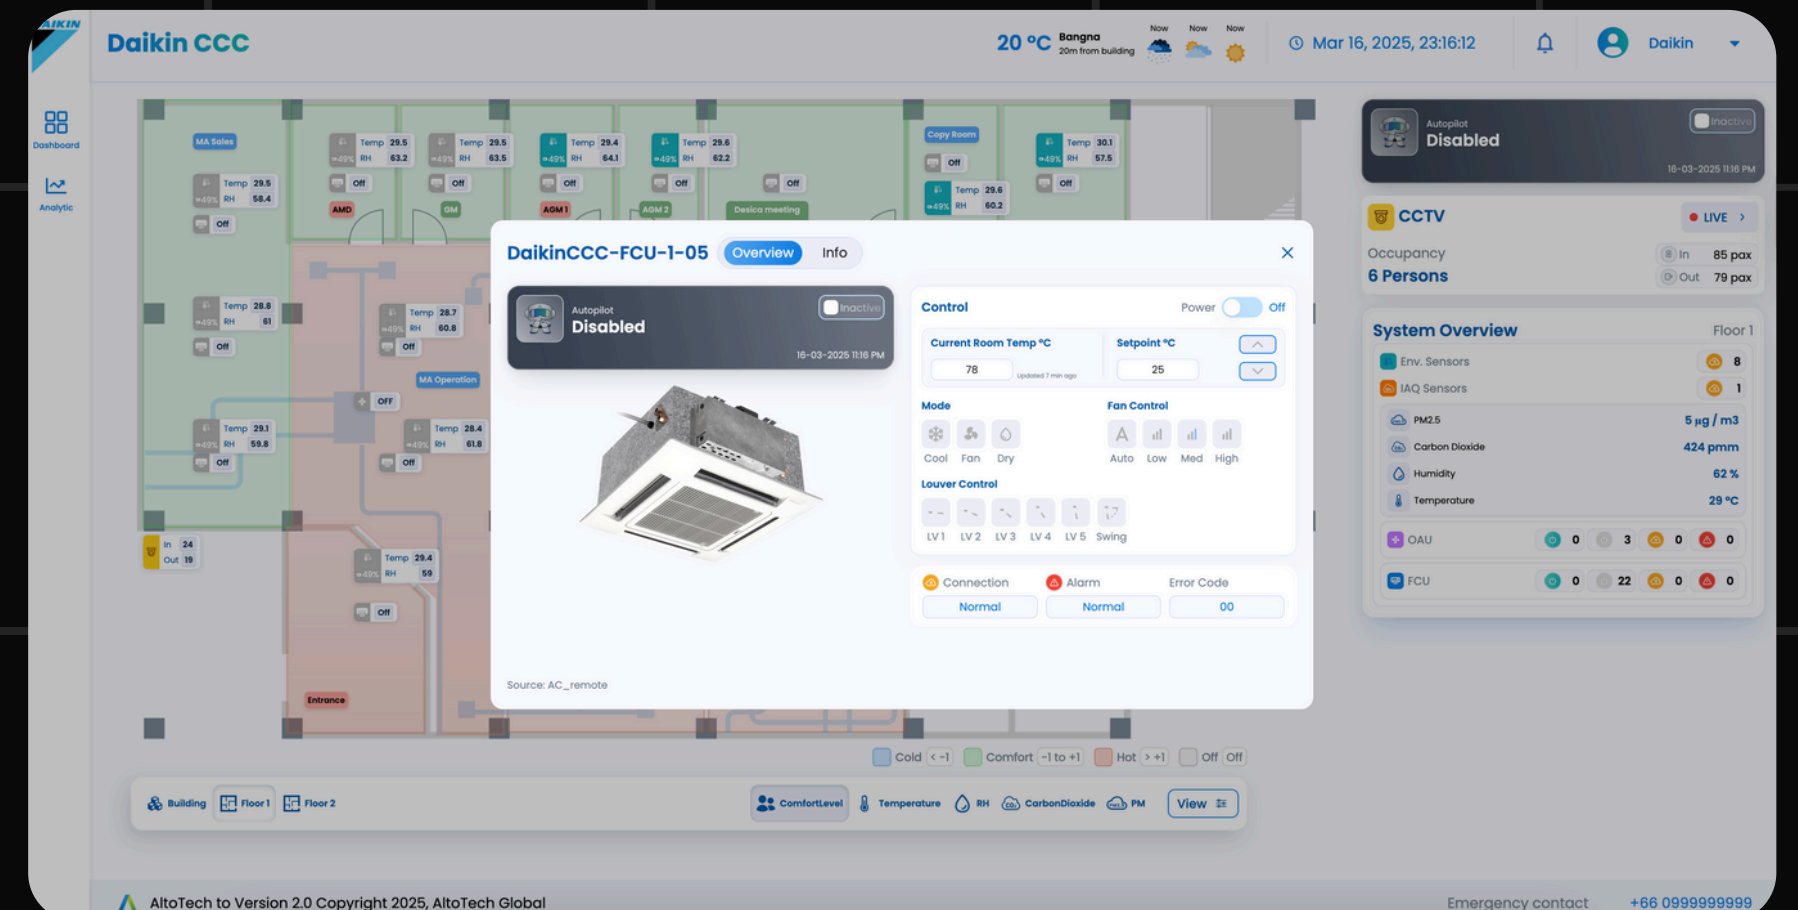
DAIKIN

Daikin CCC

20 °C Bangna 20m from building

Now Now Now

Mar 16, 2025, 23:16:12

Daikin

Dashboard

Analytic

MA Sales

Temp 29.5 RH 58.4 Off

Temp 29.5 RH 63.2 Off

AMD

Temp 29.5 RH 63.5 Off

GM

Temp 29.4 RH 64.1 Off

AGM 1

Temp 29.6 RH 62.2 Off

AGM 2

Off

Desica meeting

Copy Room

Off

Temp 29.6 RH 60.2

Temp 30.1 RH 57.5 Off

Temp 28.8 RH 61 Off

Temp 28.7 RH 60.8 Off

MA Operation

OFF

Temp 29.1 RH 59.8 Off

Temp 28.4 RH 61.8 Off

In 24 Out 19

Temp 29.4 RH 59

Off

Entrance

DaikinCCC-FCU-1-05 Overview Info

Autopilot Disabled Inactive 16-03-2025 11:16 PM

Control Power Off

Current Room Temp °C 78 Updated 7 min ago

Setpoint °C 25

Mode Cool Fan Dry

Fan Control A Auto Low Med High

Louver Control LV 1 LV 2 LV 3 LV 4 LV 5 Swing

Connection Normal

Alarm Normal

Error Code 00

Source: AC_remote

Autopilot Disabled Inactive 16-03-2025 11:16 PM

CCTV LIVE

Occupancy 6 Persons

In 85 pax

Out 79 pax

System Overview Floor 1

Env. Sensors 8

IAQ Sensors 1

PM2.5 5 µg / m3

Carbon Dioxide 424 pmm

Humidity 62 %

Temperature 29 °C

OAU 0 3 0 0

FCU 0 22 0 0

Cold < -1 Comfort -1 to +1 Hot > +1 Off Off

Building Floor 1 Floor 2

ComfortLevel Temperature RH CarbonDioxide PM View

AltoTech to Version 2.0 Copyright 2025, AltoTech Global

Emergency contact +66 0999999999